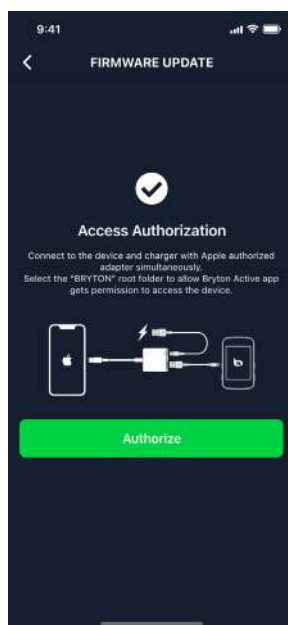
9:41

FIRMWARE UPDATE

Access Authorization

Connect to the device and charger with Apple authorized adapter simultaneously.
Select the "BRYTON" root folder to allow Bryton Active app gets permission to access the device.

Authorize